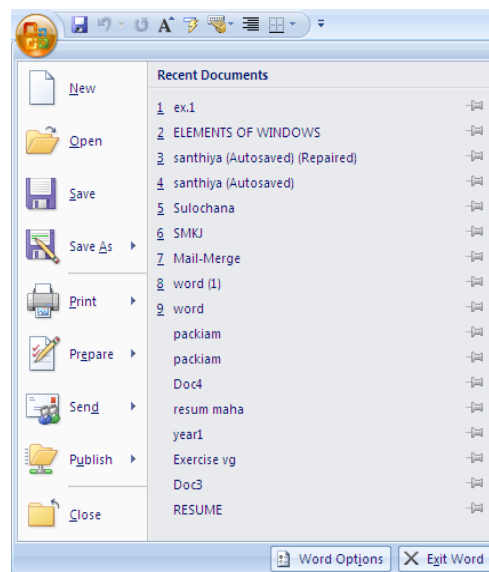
New

Open

Save

Save As

Print

Prepare

Send

Publish

Close

Recent Documents

1 ex.1

2 ELEMENTS OF WINDOWS

3 santhiya (Autosaved) (Repaired)

4 santhiya (Autosaved)

5 Sulochana

6 SMKJ

7 Mail-Merge

8 word (1)

9 word

packiam

packiam

Doc4

resum maha

year1

Exercise vg

Doc3

RESUME

Word Options

Exit Word